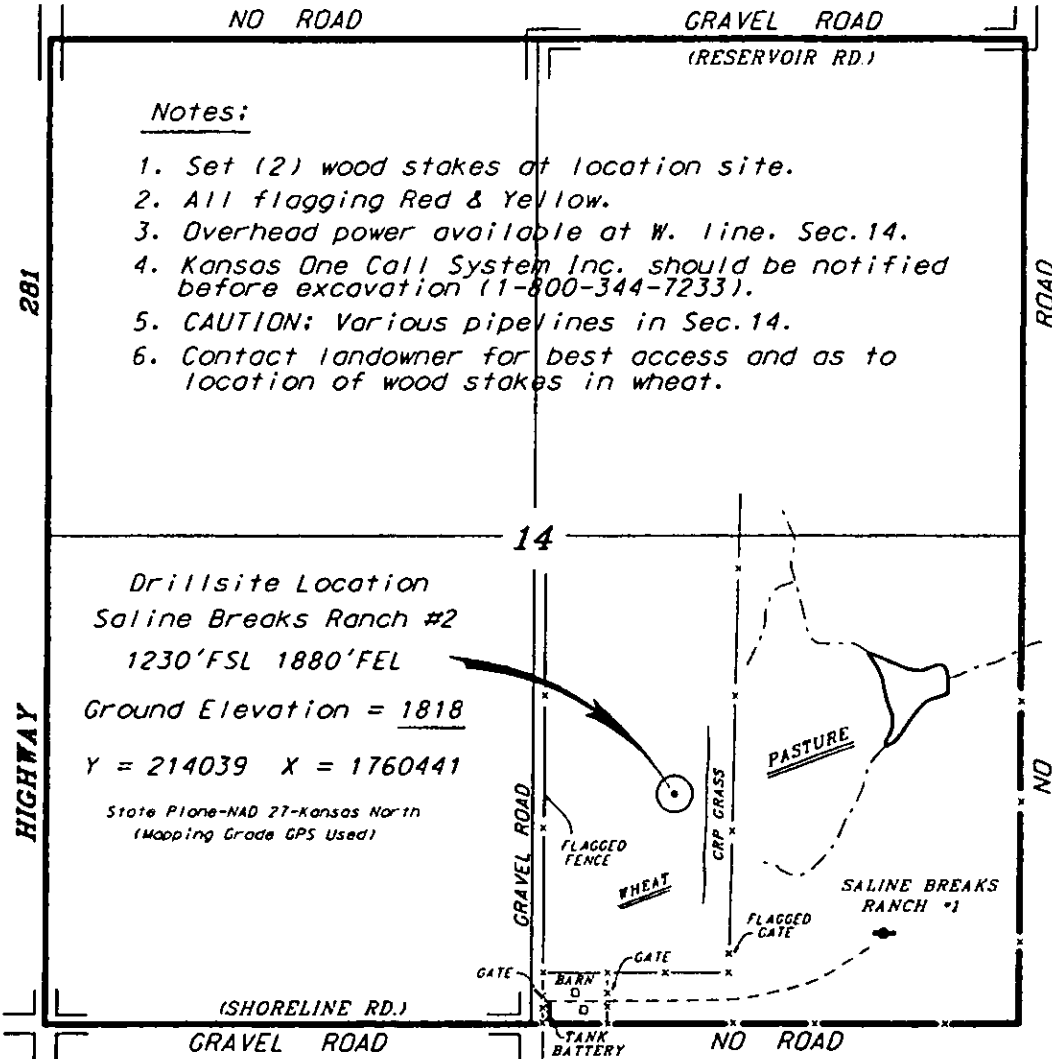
NO ROAD

GRAVEL ROAD
(RESERVOIR RD.)

Notes:

1. Set (2) wood stakes at location site.
2. All flagging Red & Yellow.
3. Overhead power available at W. line. Sec.14.
4. Kansas One Call System Inc. should be notified before excavation (1-800-344-7233).
5. CAUTION: Various pipelines in Sec.14.
6. Contact landowner for best access and as to location of wood stakes in wheat.

281

ROAD

14

Drillsite Location
Saline Breaks Ranch #2
1230'FSL 1880'FEL
Ground Elevation = 1818
Y = 214039 X = 1760441
State Plane-NAD 27-Kansas North
(Mapping Grade GPS Used)

HIGHWAY

GRAVEL ROAD

FLAGGED FENCE

WHEAT

CRP GRASS

PASTURE

NO

SALINE BREAKS RANCH #1

FLAGGED GATE

GATE

GATE

BARN

(SHORELINE RD.)

GRAVEL ROAD

TANK BATTERY

NO ROAD